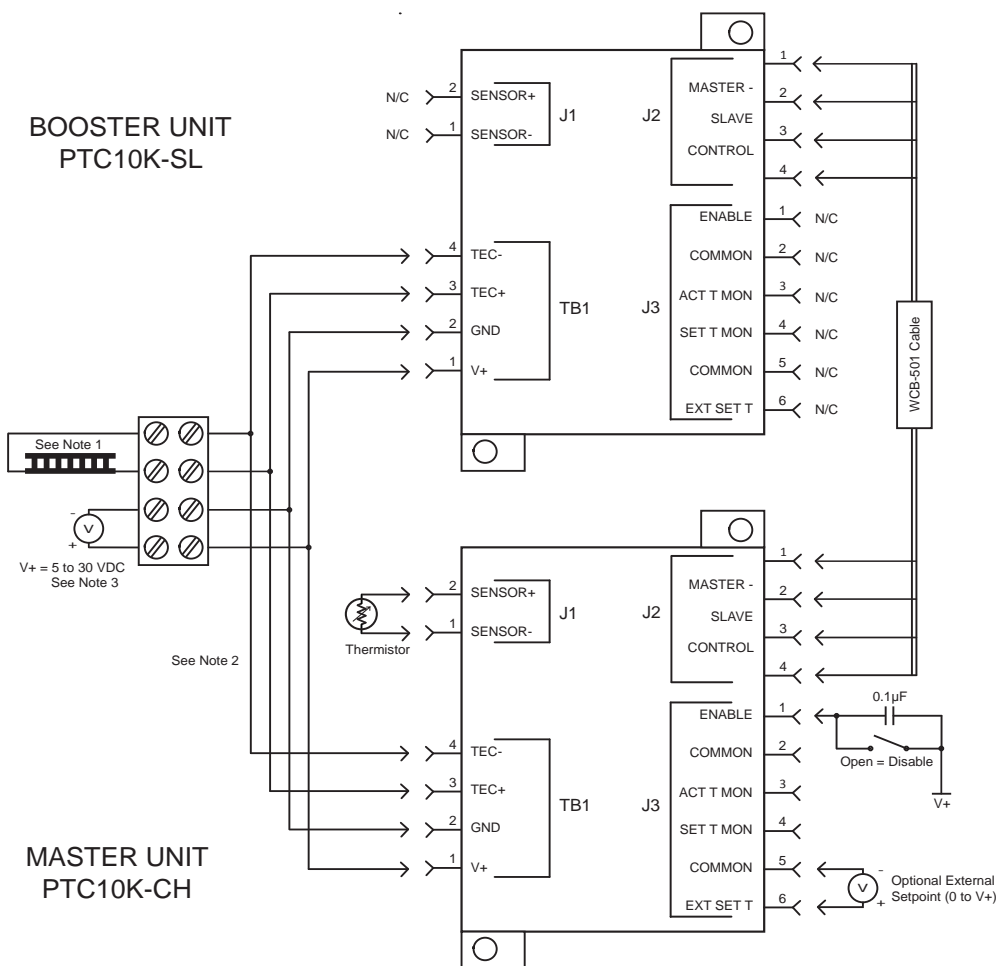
BOOSTER UNIT
PTC10K-SL

N/C 2 SENSOR+
N/C 1 SENSOR-
J1

J2
MASTER -
SLAVE
CONTROL
1
2
3
4

4 TEC-
3 TEC+
2 GND
1 V+
TB1

J3
ENABLE 1 N/C
COMMON 2 N/C
ACT T MON 3 N/C
SET T MON 4 N/C
COMMON 5 N/C
EXT SET T 6 N/C

WCB-501 Cable

See Note 1
-
V
+
V+ = 5 to 30 VDC
See Note 3

See Note 2

2 SENSOR+
1 SENSOR-
Thermistor
J1

J2
MASTER -
SLAVE
CONTROL
1
2
3
4

0.1µF
ENABLE 1
Open = Disable
V+
COMMON 2
ACT T MON 3
SET T MON 4
COMMON 5
EXT SET T 6
-
V
+
Optional External Setpoint (0 to V+)

4 TEC-
3 TEC+
2 GND
1 V+
TB1
J3

MASTER UNIT
PTC10K-CH